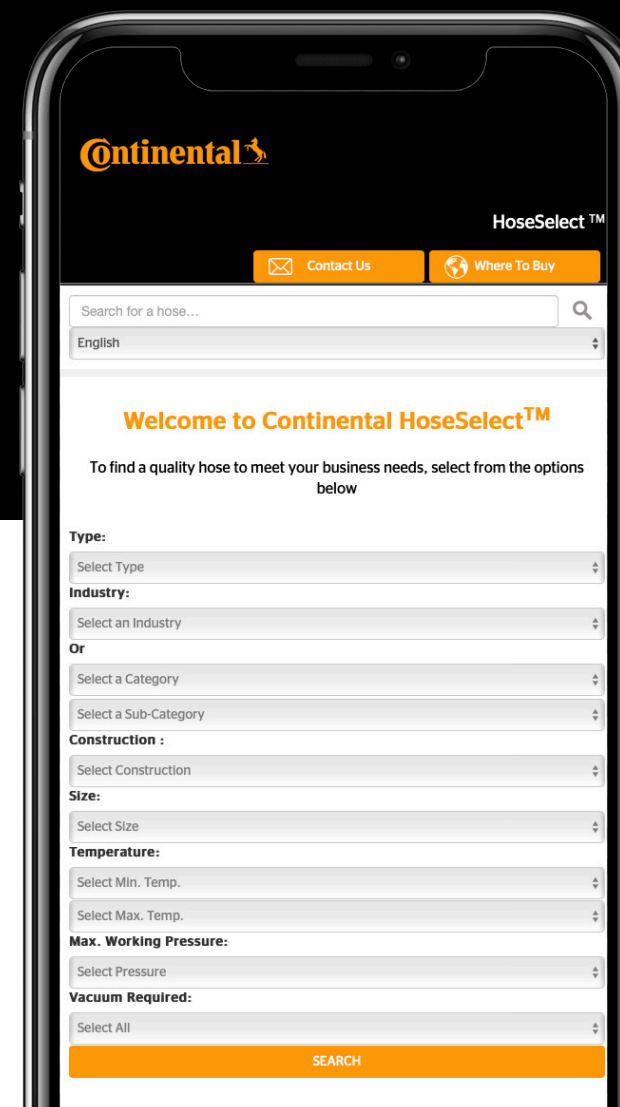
Continental

HoseSelect ™

Contact Us

Where To Buy

Search for a hose…

English

Welcome to Continental HoseSelect™

To find a quality hose to meet your business needs, select from the options below

Type:

Select Type

Industry:

Select an Industry

Or

Select a Category

Select a Sub-Category

Construction :

Select Construction

Size:

Select Size

Temperature:

Select Min. Temp.

Select Max. Temp.

Max. Working Pressure:

Select Pressure

Vacuum Required:

Select All

SEARCH